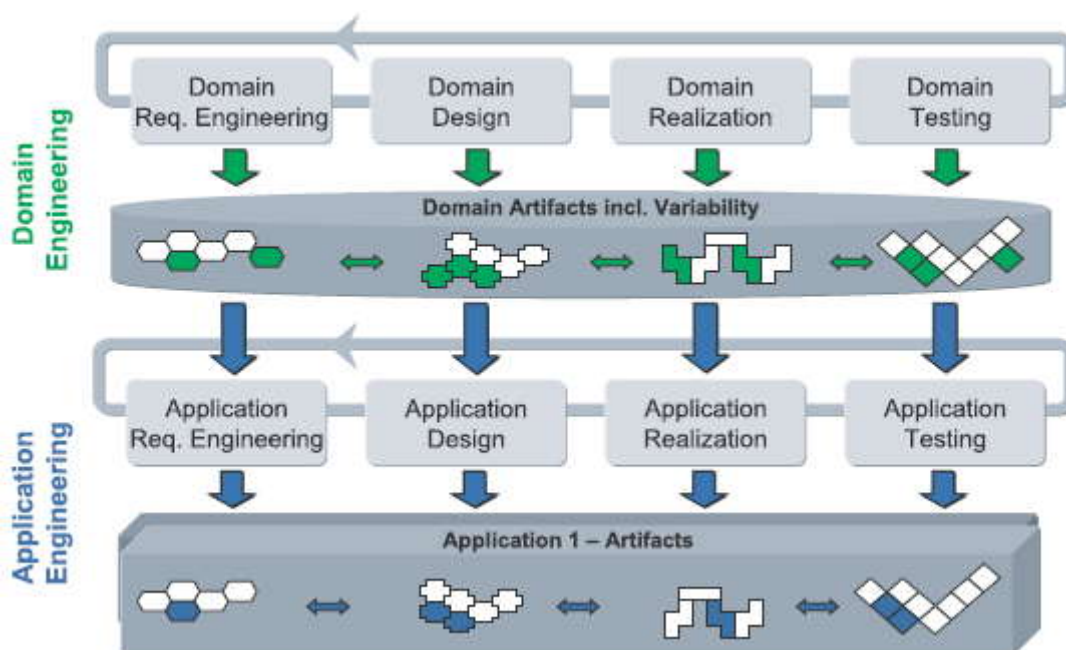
Domain Engineering

Domain Req. Engineering

Domain Design

Domain Realization

Domain Testing

Domain Artifacts incl. Variability

Application Engineering

Application Req. Engineering

Application Design

Application Realization

Application Testing

Application 1 – Artifacts